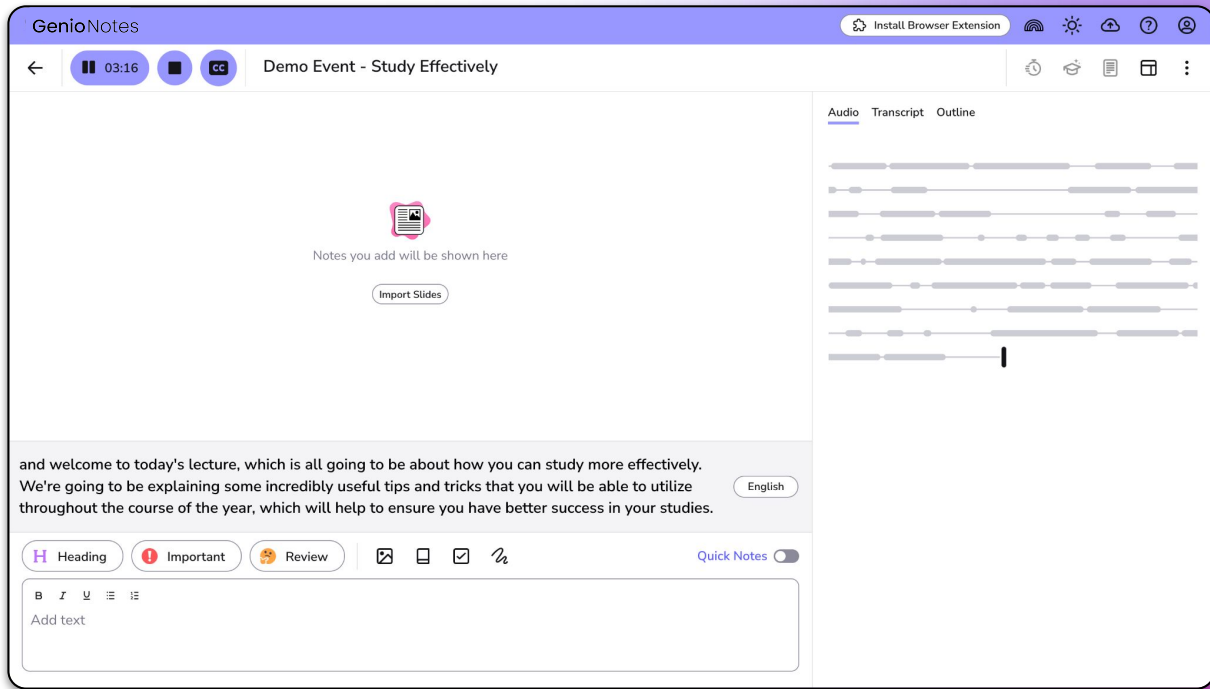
GenioNotes

Install Browser Extension

03:16

CC

Demo Event - Study Effectively

Audio Transcript Outline

Notes you add will be shown here

Import Slides

and welcome to today's lecture, which is all going to be about how you can study more effectively. We're going to be explaining some incredibly useful tips and tricks that you will be able to utilize throughout the course of the year, which will help to ensure you have better success in your studies.

English

H Heading

Important

Review

Quick Notes

B I U

Add text